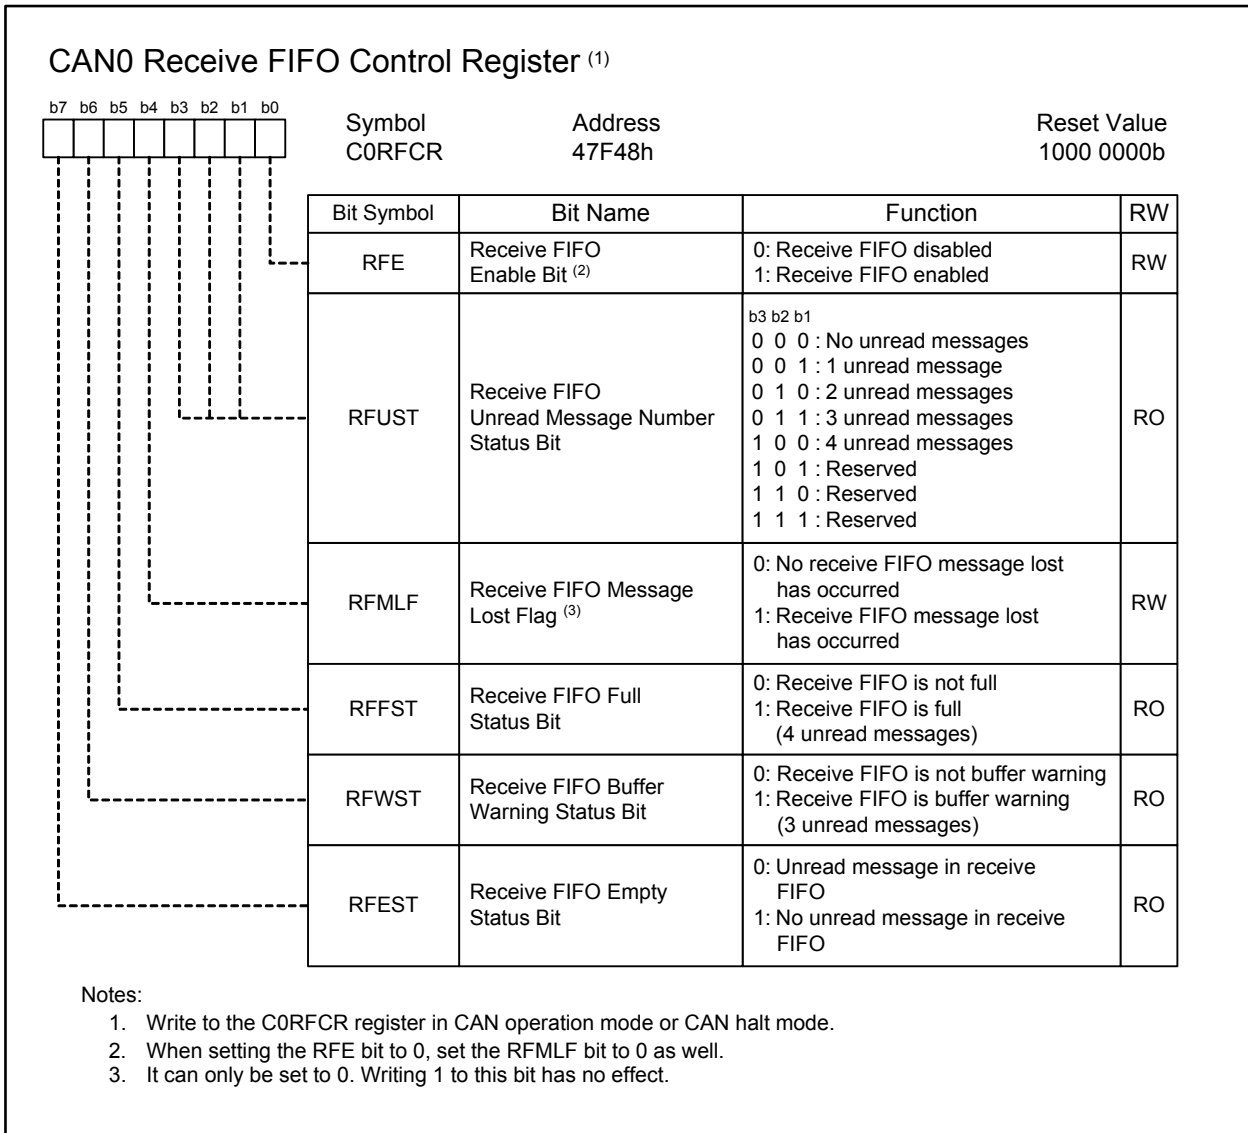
CAN0 Receive FIFO Control Register $^{(1)}$

b7 b6 b5 b4 b3 b2 b1 b0

Symbol C0RFCR

Address 47F48h

Reset Value 1000 0000b

| Bit Symbol | Bit Name | Function | RW |
|---|---|---|---|
| RFE | Receive FIFO Enable Bit $^{(2)}$ | 0: Receive FIFO disabled 1: Receive FIFO enabled | RW |
| RFUST | Receive FIFO Unread Message Number Status Bit | b3 b2 b1 0 0 0 : No unread messages 0 0 1 : 1 unread message 0 1 0 : 2 unread messages 0 1 1 : 3 unread messages 1 0 0 : 4 unread messages 1 0 1 : Reserved 1 1 0 : Reserved 1 1 1 : Reserved | RO |
| RFMLF | Receive FIFO Message Lost Flag $^{(3)}$ | 0: No receive FIFO message lost has occurred 1: Receive FIFO message lost has occurred | RW |
| RFFST | Receive FIFO Full Status Bit | 0: Receive FIFO is not full 1: Receive FIFO is full (4 unread messages) | RO |
| RFWST | Receive FIFO Buffer Warning Status Bit | 0: Receive FIFO is not buffer warning 1: Receive FIFO is buffer warning (3 unread messages) | RO |
| RFEST | Receive FIFO Empty Status Bit | 0: Unread message in receive FIFO 1: No unread message in receive FIFO | RO |

Notes:
1. Write to the C0RFCR register in CAN operation mode or CAN halt mode.
2. When setting the RFE bit to 0, set the RFMLF bit to 0 as well.
3. It can only be set to 0. Writing 1 to this bit has no effect.